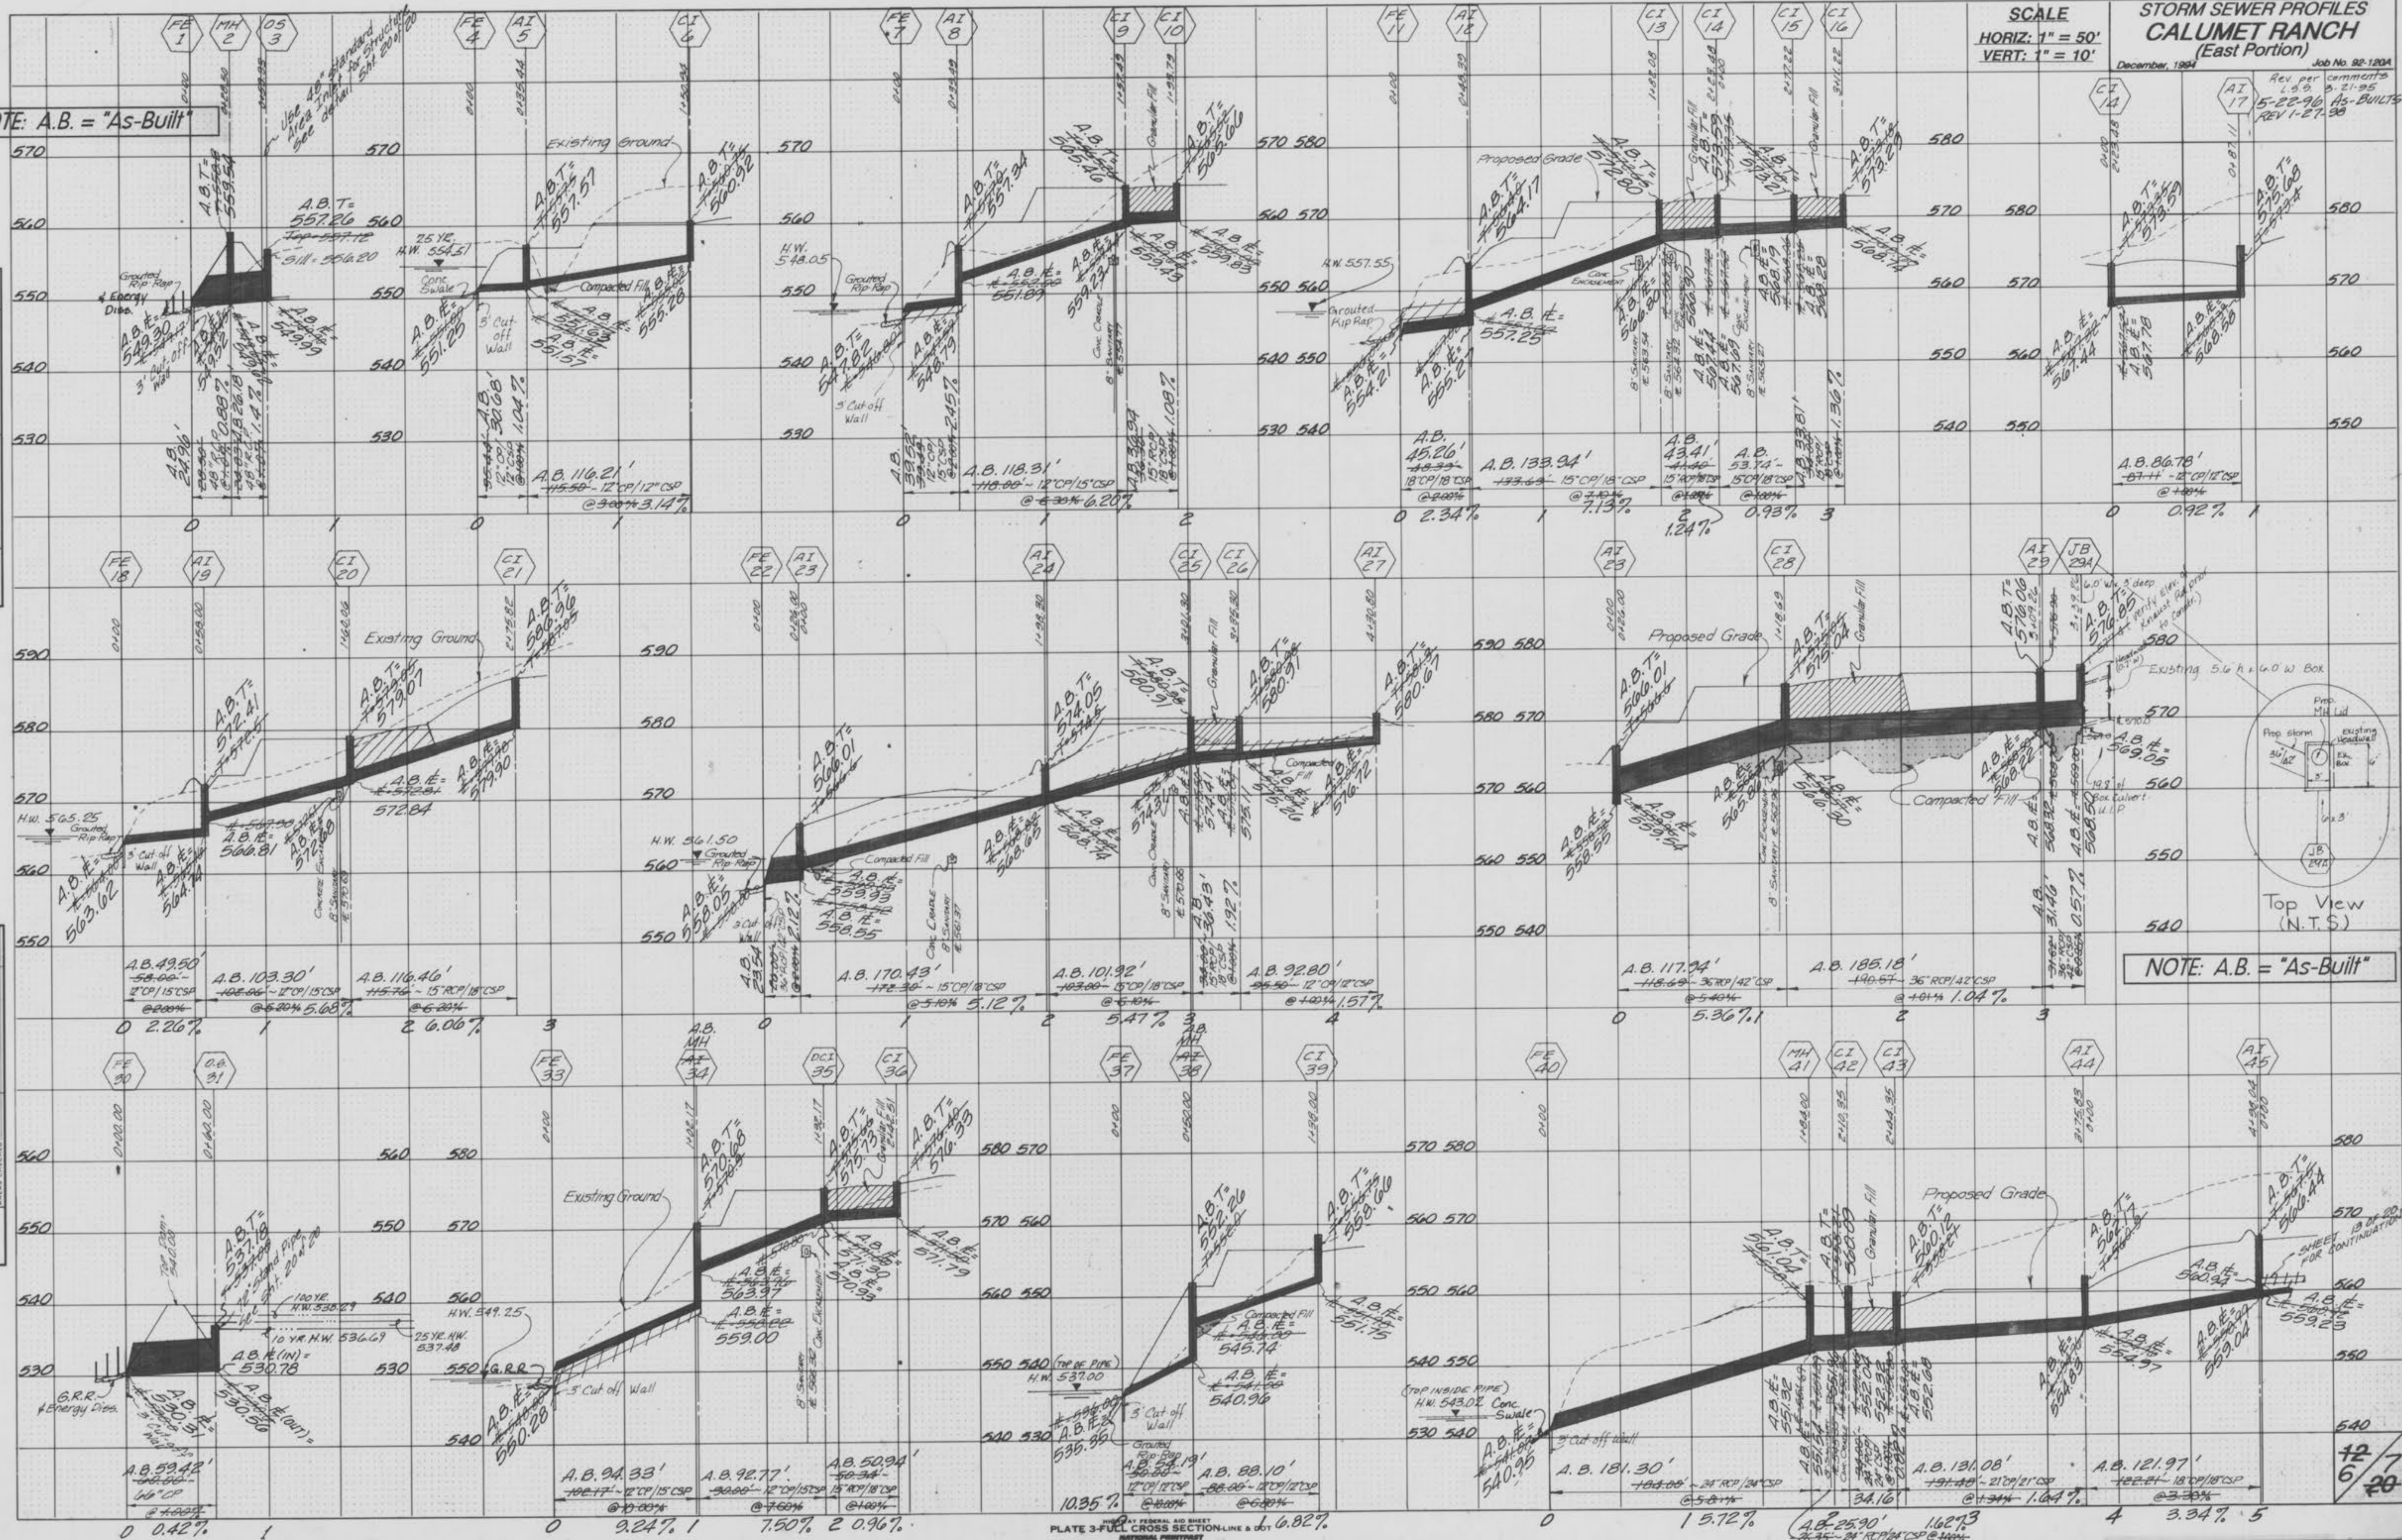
SCALE
HORIZ: 1" = 50'
VERT: 1" = 10'

STORM SEWER PROFILES
CALUMET RANCH
(East Portion)
December, 1994
Job No. 92-120A
Rev. per comments L.S.S. 3-21-95
5-22-96 As-BUILTS
REV 1-27-98

NOTE: A.B. = "As-Built"

FE 1
MH 2
OS 3
FE 4
AI 5
CI 6
FE 7
AI 8
CI 9
CI 10
FE 11
AI 12
CI 13
CI 14
CI 15
CI 16
CI 14
AI 17

See 48" standard Area Inlet for Structure See detail Sht. 20 of 20

Existing Ground
Proposed Grade
Granular Fill
Compacted Fill
Grouted Rip Rap
& Energy Diss.
3' Cut-off Wall
Conc. Swale
Conc. Encasement
25 YR. H.W. 554.37
H.W. 548.05
H.W. 557.55

A.B.T.= 559.54
A.B.T.= 557.26
Sill = 556.20
A.B.T.= 557.57
A.B.T.= 560.92
A.B.T.= 557.34
A.B.T.= 565.46
A.B.T.= 565.66
A.B.T.= 572.80
A.B.T.= 564.17
A.B.T.= 573.59
A.B.T.= 573.21
A.B.T.= 573.23
A.B.T.= 573.59
A.B.T.= 575.68

A.B. ℄= 549.30
A.B. ℄= 551.25
A.B. ℄= 551.63
A.B. ℄= 551.57
A.B. ℄= 555.28
A.B. ℄= 547.82
A.B. ℄= 548.79
A.B. ℄= 551.89
A.B. ℄= 559.23
A.B. ℄= 559.43
A.B. ℄= 559.83
A.B. ℄= 557.25
A.B. ℄= 554.21
A.B. ℄= 555.27
A.B. ℄= 566.80
A.B. ℄= 568.19
A.B. ℄= 568.20
A.B. ℄= 568.74
A.B. ℄= 567.44
A.B. ℄= 567.78
A.B. ℄= 568.58
A.B. ℄= 554.99

A.B. 24.96'
A.B. 30.68'
A.B. 1.04%
A.B. 116.21' 115.50' ~ 12" CP/12" CSP @ 3.00% 3.14%
A.B. 39.52' 12" CP 12" CSP
A.B. 2.45%
A.B. 118.31' 118.00' ~ 12" CP/15" CSP @ 6.30% 6.20%
A.B. 36.94' 15" RCP 15" CSP 1.08%
A.B. 45.26' 48.33' 18" CP/18" CSP @ 2.00% 2.34%
A.B. 133.94' 133.63' ~ 15" CP/18" CSP @ 7.10% 7.13%
A.B. 43.41' 41.80' 15" RCP/18" CSP 1.24%
A.B. 53.74' 15" CP/18" CSP 0.93%
A.B. 33.81' 1.36%
A.B. 86.78' 87.11' ~ 12" CP/12" CSP @ 1.00% 0.92%

FE 18
AI 19
CI 20
CI 21
FE 22
AI 23
AI 24
CI 25
CI 26
AI 27
AI 23
CI 28
AI 29
JB 29A

Existing Ground
Proposed Grade
H.W. 565.25
H.W. 561.50
A.B.T.= 572.41
A.B.T.= 579.07
A.B.T.= 586.96
A.B.T.= 566.01
A.B.T.= 574.05
A.B.T.= 580.91
A.B.T.= 580.91
A.B.T.= 580.67
A.B.T.= 566.01
A.B.T.= 575.04
A.B.T.= 576.06
A.B.T.= 576.85
A.B. ℄= 563.62
A.B. ℄= 564.44
A.B. ℄= 566.81
A.B. ℄= 572.84
A.B. ℄= 572.68
A.B. ℄= 579.90
A.B. ℄= 558.05
A.B. ℄= 559.93
A.B. ℄= 558.55
A.B. ℄= 568.65
A.B. ℄= 568.14
A.B. ℄= 574.3
A.B. ℄= 574.41
A.B. ℄= 575.26
A.B. ℄= 576.12
A.B. ℄= 558.55
A.B. ℄= 559.54
A.B. ℄= 565.87
A.B. ℄= 566.30
A.B. ℄= 568.22
A.B. ℄= 569.05
Existing 5.6' h x 6.0' W. Box
Verify elev. of existing box prior to constr.
Compacted Fill
192 of Box Culvert - W.L.P.
Top View (N.T.S)
Prop. MH Lid
Prop. storm
Existing Headwall
Ex. Box
JB 29B
A.B. 49.50' 58.00' 12" CP/15" CSP @ 2.00% 2.26%
A.B. 103.30' 108.06' ~ 12" CP/15" CSP @ 5.80% 5.68%
A.B. 116.46' 115.76' ~ 15" RCP/18" CSP @ 6.20% 6.06%
A.B. 23.54' 2.12%
A.B. 170.43' 172.38' ~ 15" CP/18" CSP @ 5.10% 5.12%
A.B. 101.92' 103.00' ~ 15" CP/18" CSP @ 6.10% 5.47%
A.B. 36.43' 1.92%
A.B. 92.80' 95.50' ~ 12" CP/12" CSP @ 1.00% 1.57%
A.B. 117.94' 118.69' ~ 36" RCP/42" CSP @ 5.40% 5.36%
A.B. 185.18' 190.57' ~ 36" RCP/42" CSP @ 1.01% 1.04%
A.B. 31.46' 0.57%
NOTE: A.B. = "As-Built"

FE 30
O.S. 31
FE 33
A.B. MH 34
DCI 35
CI 36
FE 37
A.B. MH 38
CI 39
FE 40
MH 41
CI 42
CI 43
AI 44
AI 45

Existing Ground
Proposed Grade
Top Dam 540.00
See stand Pipe Detail Sht. 20 of 20
100 YR. H.W. 538.29
10 YR. H.W. 536.69
25 YR. H.W. 537.48
H.W. 549.25
H.W. 537.00
(TOP OF PIPE)
(TOP INSIDE PIPE) H.W. 543.07
G.R.R.
G.R.R. & Energy Diss.
3' Cut off Wall
Conc. Swale
Granular Fill
Compacted Fill
Grouted Wall
A.B.T.= 537.18
A.B. ℄ (IN)= 530.78
A.B. ℄ (OUT)= 530.56
A.B. ℄= 530.31
A.B.T.= 570.68
A.B.T.= 575.13
A.B.T.= 576.33
A.B.T.= 562.26
A.B.T.= 558.66
A.B.T.= 561.04
A.B.T.= 560.12
A.B.T.= 564.17
A.B.T.= 566.44
A.B. ℄= 560.28
A.B. ℄= 563.97
A.B. ℄= 559.00
A.B. ℄= 570.93
A.B. ℄= 571.79
A.B. ℄= 535.95
A.B. ℄= 545.74
A.B. ℄= 540.96
A.B. ℄= 551.75
A.B. ℄= 540.96
A.B. ℄= 551.32
A.B. ℄= 552.68
A.B. ℄= 554.83
A.B. ℄= 554.97
A.B. ℄= 559.04
A.B. ℄= 559.23
A.B. ℄= 560.92
SHEET 19 of 20 FOR CONTINUATION
A.B. 59.42' 66" CP @ 4.00% 0.42%
A.B. 94.33' 102.17' ~ 12" CP/15" CSP @ 10.00% 9.24%
A.B. 92.77' 12" CP/15" CSP @ 7.60% 7.50%
A.B. 50.94' 50.34' 15" RCP/18" CSP @ 1.00% 0.96%
A.B. 48.19' 12" CP/12" CSP @ 10.00% 10.35%
A.B. 88.10' 88.09' ~ 12" CP/12" CSP @ 6.80% 6.82%
A.B. 181.30' 183.00' ~ 24" RCP/24" CSP @ 5.8% 5.72%
A.B. 25.90' 26.35' ~ 24" RCP/24" CSP @ 1.62% 1.62%
34.16
A.B. 131.08' 131.48' ~ 21" CP/21" CSP @ 1.34% 1.64%
A.B. 121.97' 122.21' ~ 18" CP/18" CSP @ 3.30% 3.34%

PLATE 3-FULL CROSS SECTION
12/6 7/20